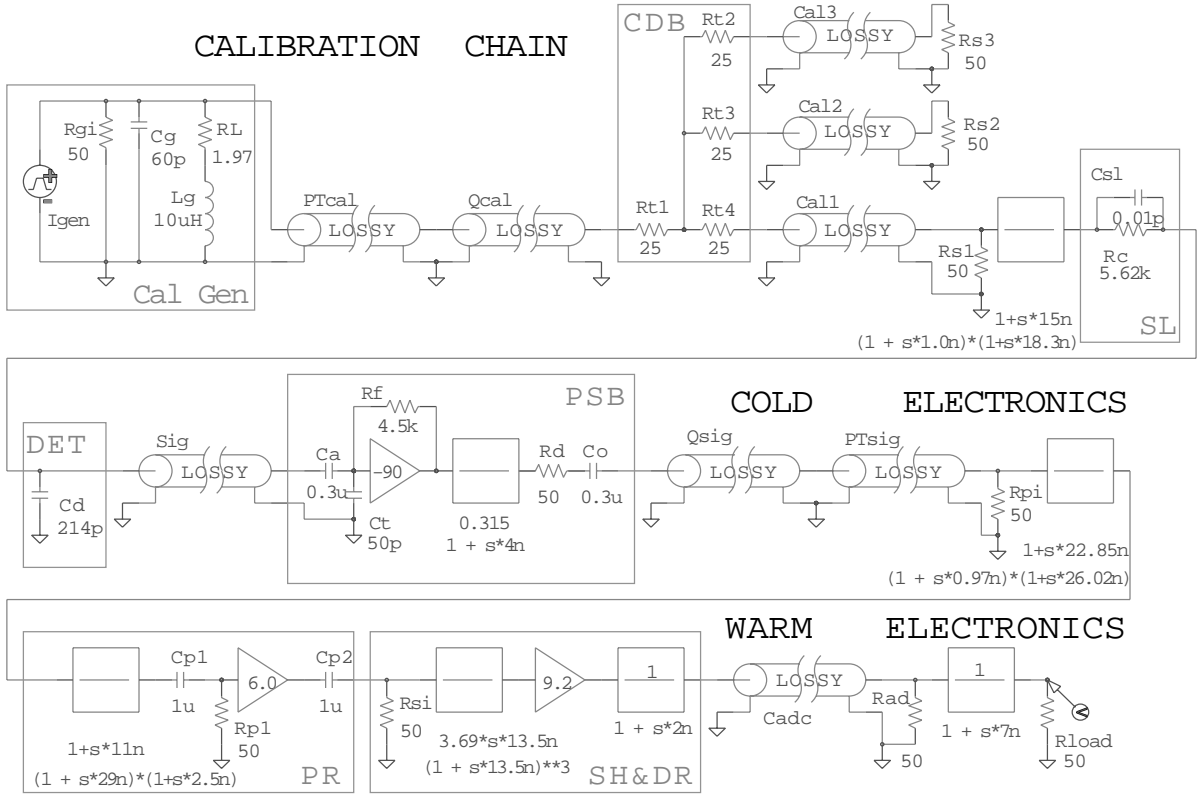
CALIBRATION CHAIN

CDB

Rt2 25

Cal3 LOSSY

Rs3 50

Rt3 25

Cal2 LOSSY

Rs2 50

Rgi 50

Cg 60p

RL 1.97

Lg 10uH

Igen

Cal Gen

PTcal LOSSY

Qcal LOSSY

Rt1 25

Rt4 25

Cal1 LOSSY

Rs1 50

Csl 0.01p

Rc 5.62k

SL

1+s*15n

(1 + s*1.0n)*(1+s*18.3n)

DET

Cd 214p

Sig LOSSY

PSB

Rf 4.5k

Ca 0.3u

-90

Ct 50p

0.315

1 + s*4n

Rd 50

Co 0.3u

COLD ELECTRONICS

Qsig LOSSY

PTsig LOSSY

Rpi 50

1+s*22.85n

(1 + s*0.97n)*(1+s*26.02n)

WARM ELECTRONICS

Cp1 1u

6.0

Cp2 1u

Rp1 50

1+s*11n

(1 + s*29n)*(1+s*2.5n)

PR

Rsi 50

9.2

1

3.69*s*13.5n

(1 + s*13.5n)**3

1 + s*2n

SH&DR

LOSSY

Cadc

Rad 50

1

1 + s*7n

Rload 50